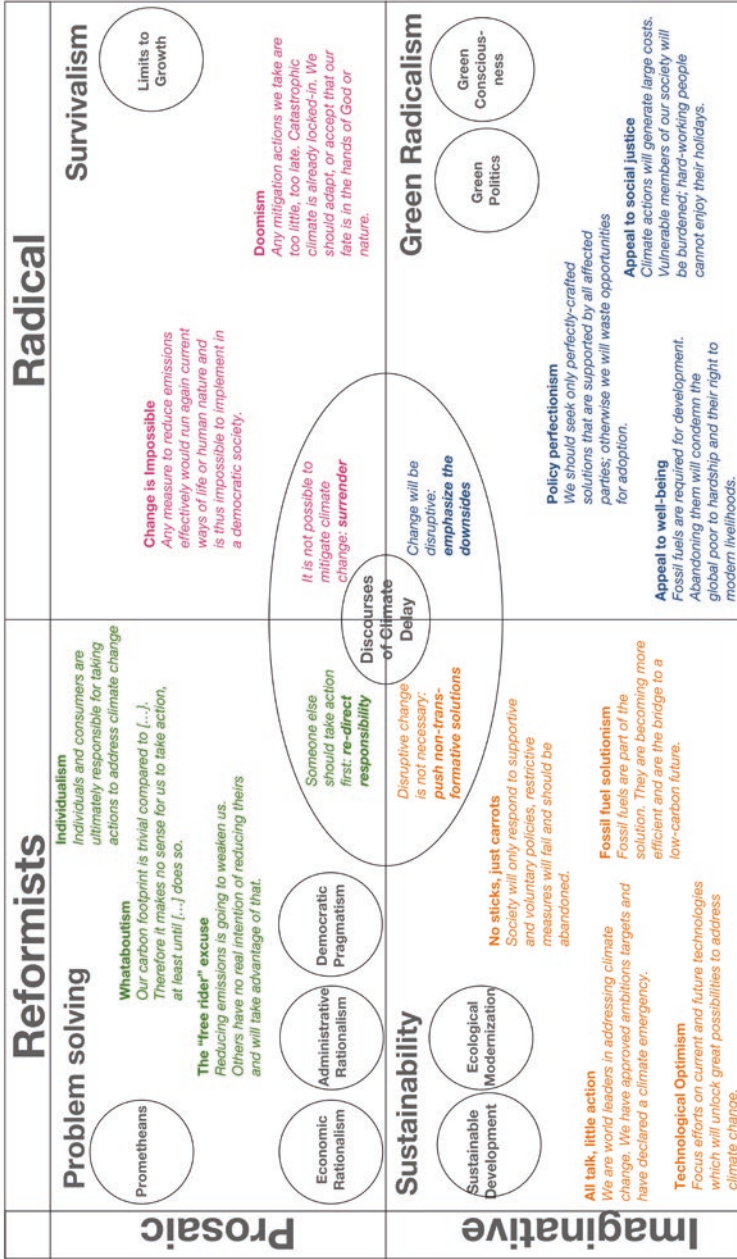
Reformists

Radical

Prosaic

Imaginative

Problem solving

Prometheans

Economic Rationalism

Administrative Rationalism

Democratic Pragmatism

Whataboutism
Our carbon footprint is trivial compared to […]. Therefore it makes no sense for us to take action, at least until […] does so.

The "free rider" excuse
Reducing emissions is going to weaken us. Others have no real intention of reducing theirs and will take advantage of that.

Individualism
Individuals and consumers are ultimately responsible for taking actions to address climate change

Someone else should take action first: re-direct responsibility

Survivalism

Limits to Growth

Change is Impossible
Any measure to reduce emissions effectively would run again current ways of life or human nature and is thus impossible to implement in a democratic society.

Doomism
Any mitigation actions we take are too little, too late. Catastrophic climate is already locked-in. We should adapt, or accept that our fate is in the hands of God or nature.

It is not possible to mitigate climate change: surrender

Discourses of Climate Delay

Sustainability

Sustainable Development

Ecological Modernization

All talk, little action
We are world leaders in addressing climate change. We have approved ambitions targets and have declared a climate emergency.

Technological Optimism
Focus efforts on current and future technologies which will unlock great possibilities to address climate change.

No sticks, just carrots
Society will only respond to supportive and voluntary policies, restrictive measures will fail and should be abandoned.

Fossil fuel solutionism
Fossil fuels are part of the solution. They are becoming more efficient and are the bridge to a low-carbon future.

Disruptive change is not necessary: push non-transformative solutions

Green Radicalism

Green Politics

Green Consciousness

Change will be disruptive: emphasize the downsides

Policy perfectionism
We should seek only perfectly-crafted solutions that are supported by all affected parties; otherwise we will waste opportunities for adoption.

Appeal to well-being
Fossil fuels are required for development. Abandoning them will condemn the global poor to hardship and their right to modern livelihoods.

Appeal to social justice
Climate actions will generate large costs. Vulnerable members of our society will be burdened; hard-working people cannot enjoy their holidays.